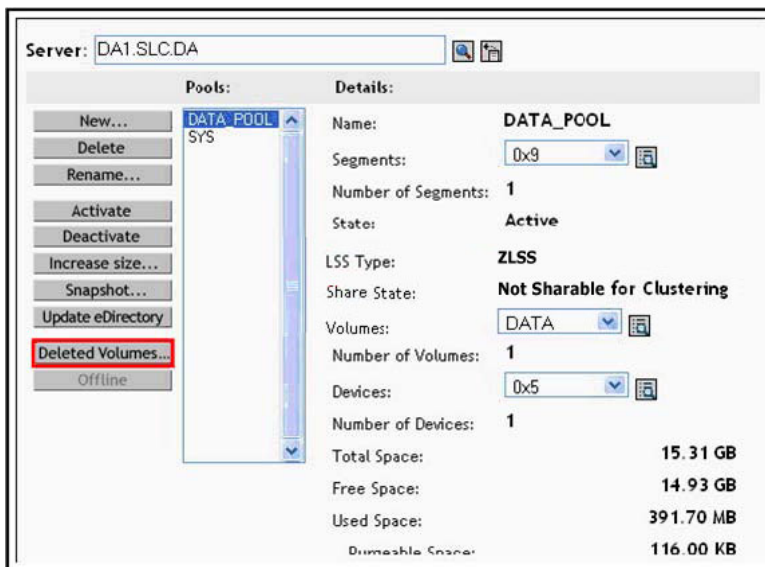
Server: DA1.SLC.DA

Pools:

Details:

New...
Delete
Rename...
Activate
Deactivate
Increase size...
Snapshot...
Update eDirectory
Deleted Volumes...
Offline

DATA_POOL
SYS

| | |
|---|---|
| Name: | DATA_POOL |
| Segments: | 0x9 |
| Number of Segments: | 1 |
| State: | Active |
| LSS Type: | ZLSS |
| Share State: | Not Sharable for Clustering |
| Volumes: | DATA |
| Number of Volumes: | 1 |
| Devices: | 0x5 |
| Number of Devices: | 1 |
| Total Space: | 15.31 GB |
| Free Space: | 14.93 GB |
| Used Space: | 391.70 MB |
| Purgeable Space: | 116.00 KB |